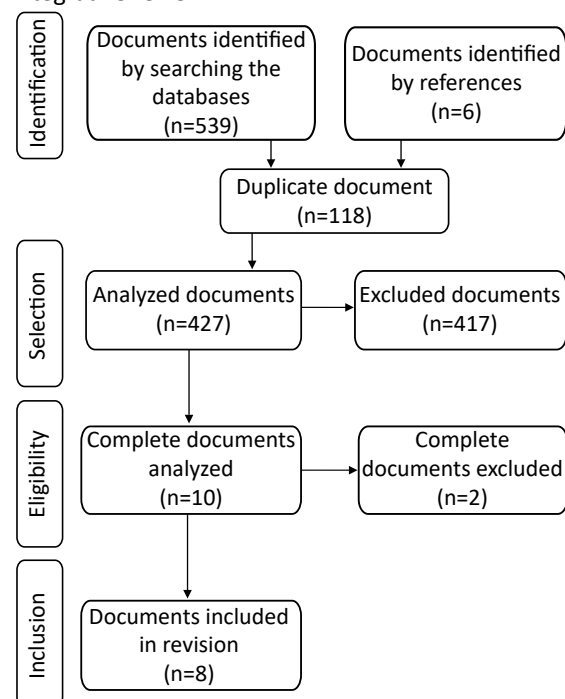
Identification

Documents identified by searching the databases (n=539)

Documents identified by references (n=6)

Duplicate document (n=118)

Selection

Analyzed documents (n=427)

Excluded documents (n=417)

Eligibility

Complete documents analyzed (n=10)

Complete documents excluded (n=2)

Inclusion

Documents included in revision (n=8)